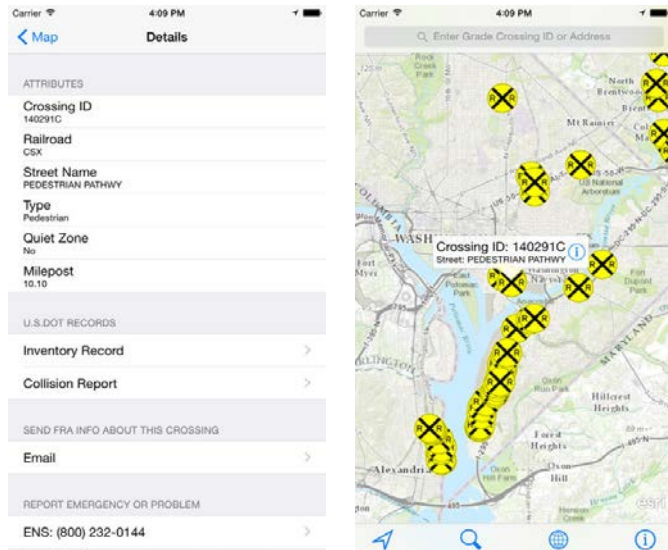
Carrier 4:09 PM

Map Details

ATTRIBUTES

Crossing ID
140291C

Railroad
CSX

Street Name
PEDESTRIAN PATHWY

Type
Pedestrian

Quiet Zone
No

Milepost
10.10

U.S.DOT RECORDS

Inventory Record

Collision Report

SEND FRA INFO ABOUT THIS CROSSING

Email

REPORT EMERGENCY OR PROBLEM

ENS: (800) 232-0144

Carrier 4:09 PM

Enter Grade Crossing ID or Address

Rock Creek Park

North Brentwood

Mt Rainier

US National Arboretum

WASH

Crossing ID: 140291C
Street: PEDESTRIAN PATHWY

East Potomac Park

Fort Dupont Park

ARLINGTON

MARYLAND

Oxon Run Park

Hillcrest Heights

Forest Heights

Alexandria

Oxon Hill Farm

Oxon Hill

Henson Creek

esri